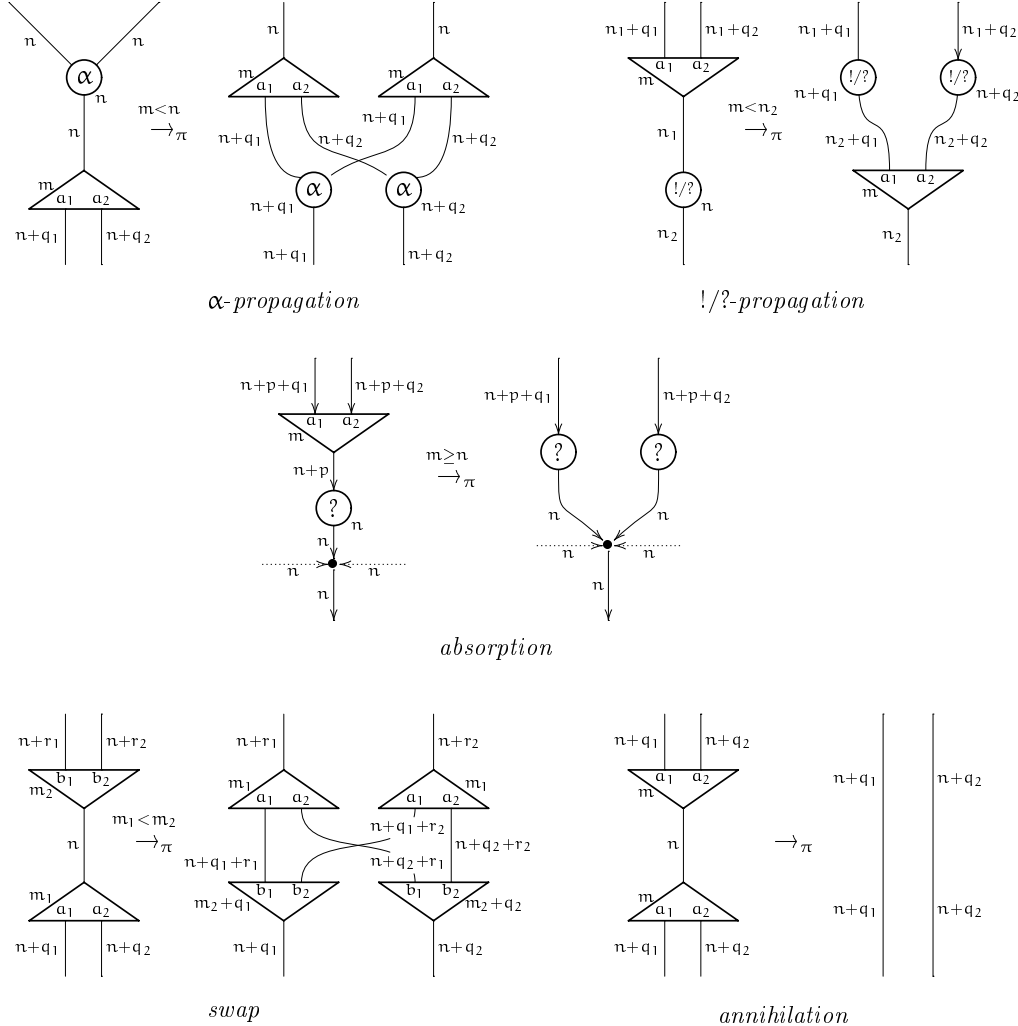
$n$ $n$ $\alpha$ $n$ $n$ $m$ $a_1$ $a_2$ $n+q_1$ $n+q_2$ $m<n$ $\longrightarrow_\pi$ $n$ $n$ $m$ $a_1$ $a_2$ $m$ $a_1$ $a_2$ $n+q_1$ $n+q_2$ $n+q_1$ $n+q_2$ $\alpha$ $\alpha$ $n+q_1$ $n+q_2$ $n+q_1$ $n+q_2$

$\alpha$-propagation

$n_1+q_1$ $n_1+q_2$ $a_1$ $a_2$ $m$ $n_1$ $!/?$ $n$ $n_2$ $m<n_2$ $\longrightarrow_\pi$ $n_1+q_1$ $n_1+q_2$ $!/?$ $!/?$ $n+q_1$ $n+q_2$ $n_2+q_1$ $n_2+q_2$ $a_1$ $a_2$ $m$ $n_2$

$!/?$-propagation

$n+p+q_1$ $n+p+q_2$ $a_1$ $a_2$ $m$ $n+p$ $?$ $n$ $n$ $n$ $n$ $n$ $m\geq n$ $\longrightarrow_\pi$ $n+p+q_1$ $n+p+q_2$ $?$ $?$ $n$ $n$ $n$ $n$ $n$

absorption

$n+r_1$ $n+r_2$ $b_1$ $b_2$ $m_2$ $n$ $m_1$ $a_1$ $a_2$ $n+q_1$ $n+q_2$ $m_1<m_2$ $\longrightarrow_\pi$ $n+r_1$ $m_1$ $a_1$ $a_2$ $n+q_1+r_1$ $b_1$ $b_2$ $m_2+q_1$ $n+q_1$ $n+r_2$ $a_1$ $a_2$ $m_1$ $n+q_1+r_2$ $n+q_2+r_1$ $n+q_2+r_2$ $b_1$ $b_2$ $m_2+q_2$ $n+q_2$

swap

$n+q_1$ $n+q_2$ $a_1$ $a_2$ $m$ $n$ $m$ $a_1$ $a_2$ $n+q_1$ $n+q_2$ $\longrightarrow_\pi$ $n+q_1$ $n+q_2$ $n+q_1$ $n+q_2$

annihilation